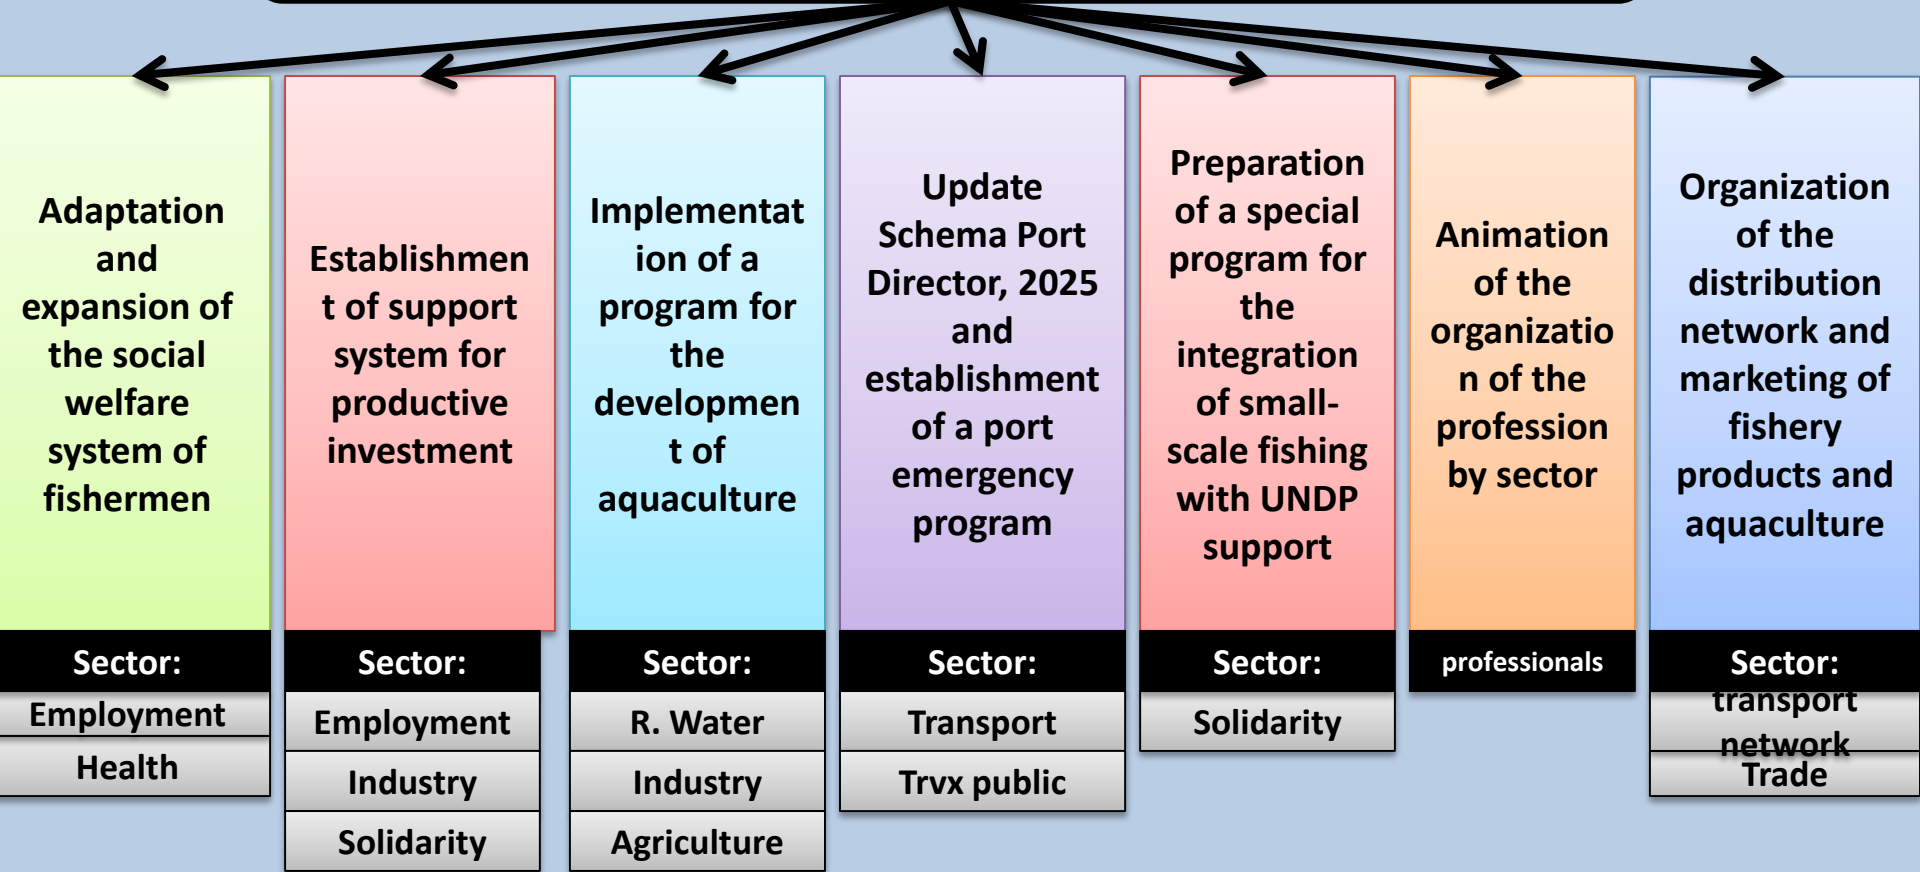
Adaptation and expansion of the social welfare system of fishermen

Sector:

Employment

Health

Establishment of support system for productive investment

Sector:

Employment

Industry

Solidarity

Implementation of a program for the development of aquaculture

Sector:

R. Water

Industry

Agriculture

Update Schema Port Director, 2025 and establishment of a port emergency program

Sector:

Transport

Trvx public

Preparation of a special program for the integration of small-scale fishing with UNDP support

Sector:

Solidarity

Animation of the organization of the profession by sector

professionals

Organization of the distribution network and marketing of fishery products and aquaculture

Sector:

transport network

Trade